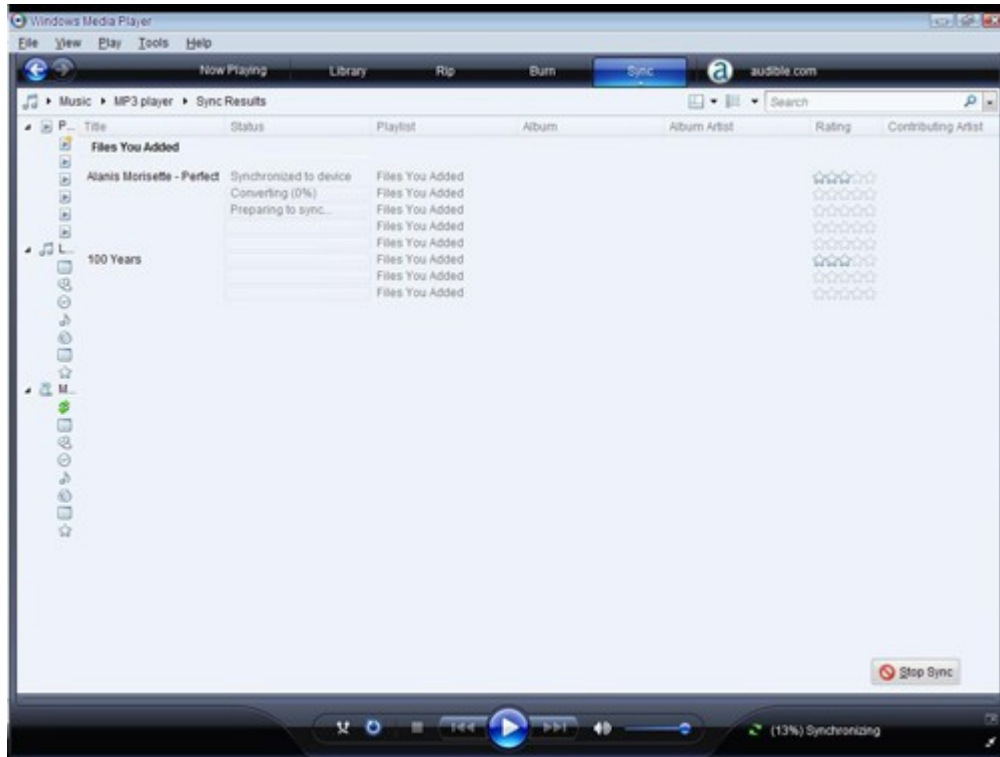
Windows Media Player

File View Play Tools Help

Now Playing Library Rip Burn Sync audible.com

Music ▸ MP3 player ▸ Sync Results

Search

P... L... M...

| Title | Status | Playlist | Album | Album Artist | Rating | Contributing Artist |
|---|---|---|---|---|---|---|
| Files You Added | | | | | | |
| Alanis Morisette - Perfect | Synchronized to device | Files You Added | | | | |
| | Converting (0%) | Files You Added | | | | |
| | Preparing to sync... | Files You Added | | | | |
| | | Files You Added | | | | |
| | | Files You Added | | | | |
| 100 Years | | Files You Added | | | | |
| | | Files You Added | | | | |
| | | Files You Added | | | | |

Stop Sync

(13%) Synchronizing